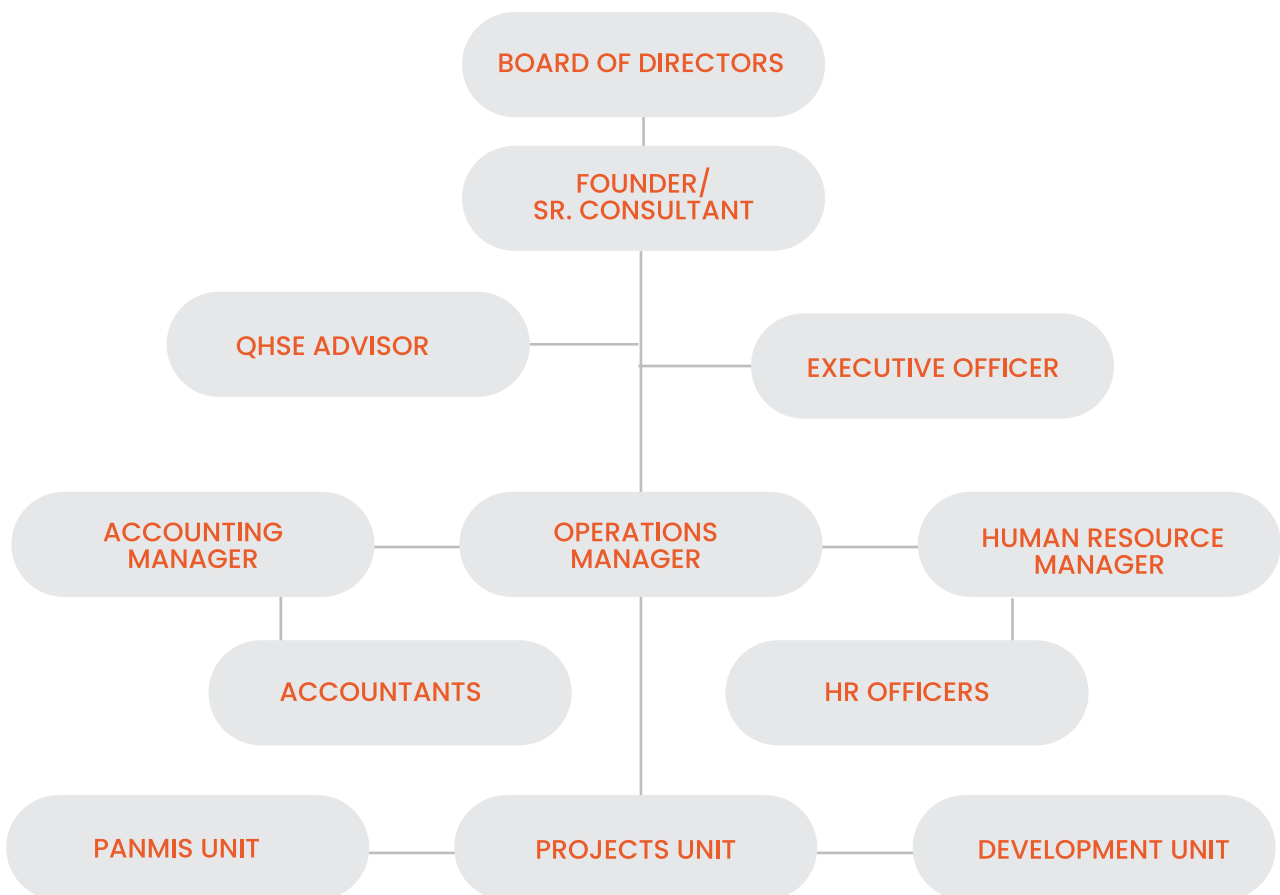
BOARD OF DIRECTORS

FOUNDER/
SR. CONSULTANT

QHSE ADVISOR

EXECUTIVE OFFICER

ACCOUNTING MANAGER

OPERATIONS MANAGER

HUMAN RESOURCE MANAGER

ACCOUNTANTS

HR OFFICERS

PANMIS UNIT

PROJECTS UNIT

DEVELOPMENT UNIT